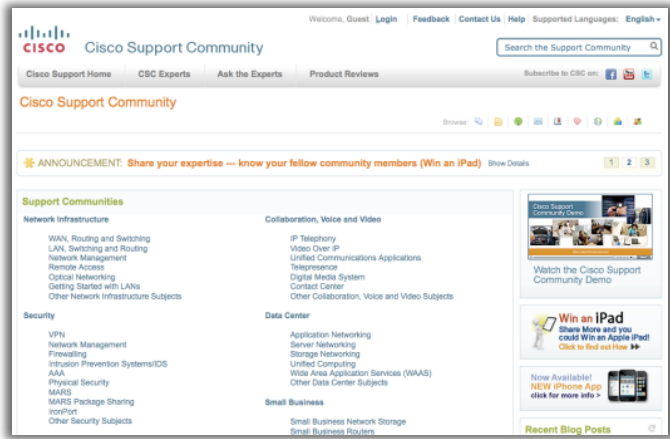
Welcome, Guest | Login | Feedback | Contact Us | Help | Supported Languages: English

CISCO Cisco Support Community

Search the Support Community

Cisco Support Home | CSC Experts | Ask the Experts | Product Reviews

Subscribe to CSC on:

Cisco Support Community

Browse:

ANNOUNCEMENT: Share your expertise — know your fellow community members (Win an iPad) Show Details

1 2 3

Support Communities

Network Infrastructure

WAN, Routing and Switching
LAN, Switching and Routing
Network Management
Remote Access
Optical Networking
Getting Started with LANs
Other Network Infrastructure Subjects

Security

VPN
Network Management
Firewalling
Intrusion Prevention Systems/IDS
AAA
Physical Security
MARS
MARS Package Sharing
IronPort
Other Security Subjects

Collaboration, Voice and Video

IP Telephony
Video Over IP
Unified Communications Applications
Telepresence
Digital Media System
Contact Center
Other Collaboration, Voice and Video Subjects

Data Center

Application Networking
Server Networking
Storage Networking
Unified Computing
Wide Area Application Services (WAAS)
Other Data Center Subjects

Small Business

Small Business Network Storage
Small Business Routers

Cisco Support Community Demo

Watch the Cisco Support Community Demo

Win an iPad
Share More and you could Win an Apple iPad!
Click to find out How

Now Available!
NEW iPhone App
click for more info >

Recent Blog Posts